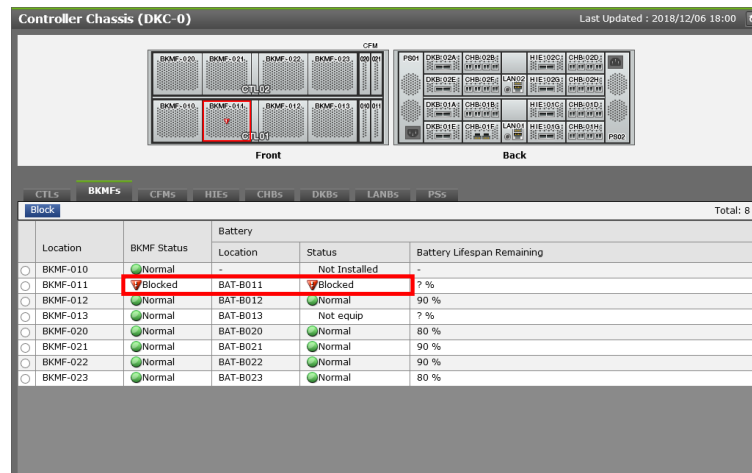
Controller Chassis (DKC-0)

Last Updated : 2018/12/06 18:00

CFM

BKMF-020 BKMF-021 BKMF-022 BKMF-023 020 021

CTL02

BKMF-010 BKMF-011 BKMF-012 BKMF-013 010 011

CTL01

Front

PS01 DKB-02A CHB-02B HIE-02C CHB-02D

DKB-02E CHB-02F LAN02 HIE-02G CHB-02H

DKB-01A CHB-01B HIE-01C CHB-01D

DKB-01E CHB-01F LAN01 HIE-01G CHB-01H PS02

Back

CTLs BKMFs CFMs HIEs CHBs DKBs LANBs PSs

Block

Total: 8

| | Location | BKMF Status | Battery Location | Battery Status | Battery Lifespan Remaining |
|---|---|---|---|---|---|
| ○ | BKMF-010 | Normal | - | Not Installed | - |
| ○ | BKMF-011 | Blocked | BAT-B011 | Blocked | ? % |
| ○ | BKMF-012 | Normal | BAT-B012 | Normal | 90 % |
| ○ | BKMF-013 | Normal | BAT-B013 | Not equip | ? % |
| ○ | BKMF-020 | Normal | BAT-B020 | Normal | 80 % |
| ○ | BKMF-021 | Normal | BAT-B021 | Normal | 90 % |
| ○ | BKMF-022 | Normal | BAT-B022 | Normal | 90 % |
| ○ | BKMF-023 | Normal | BAT-B023 | Normal | 80 % |